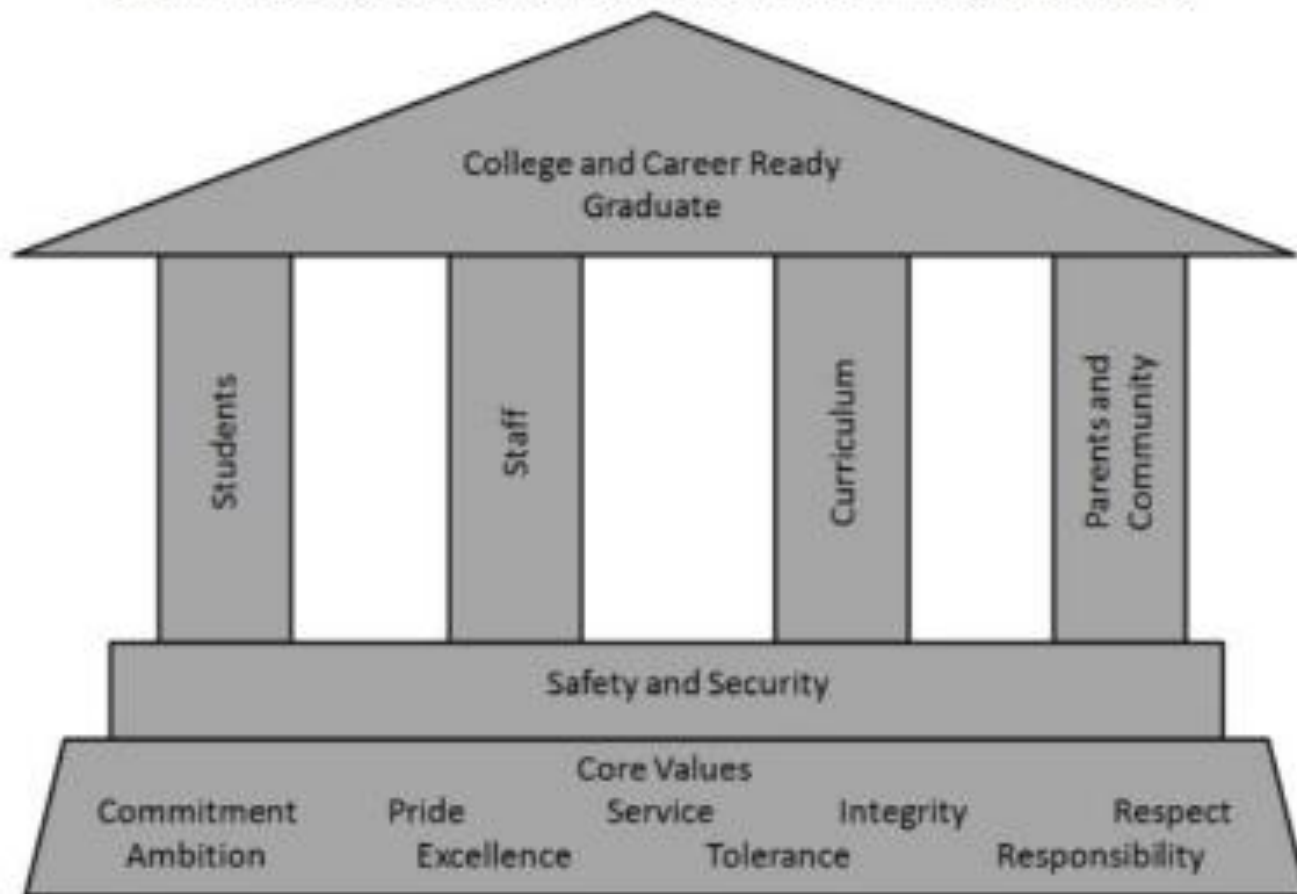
College and Career Ready Graduate

Students

Staff

Curriculum

Parents and Community

Safety and Security

Core Values

Commitment Pride Service Integrity Respect

Ambition Excellence Tolerance Responsibility